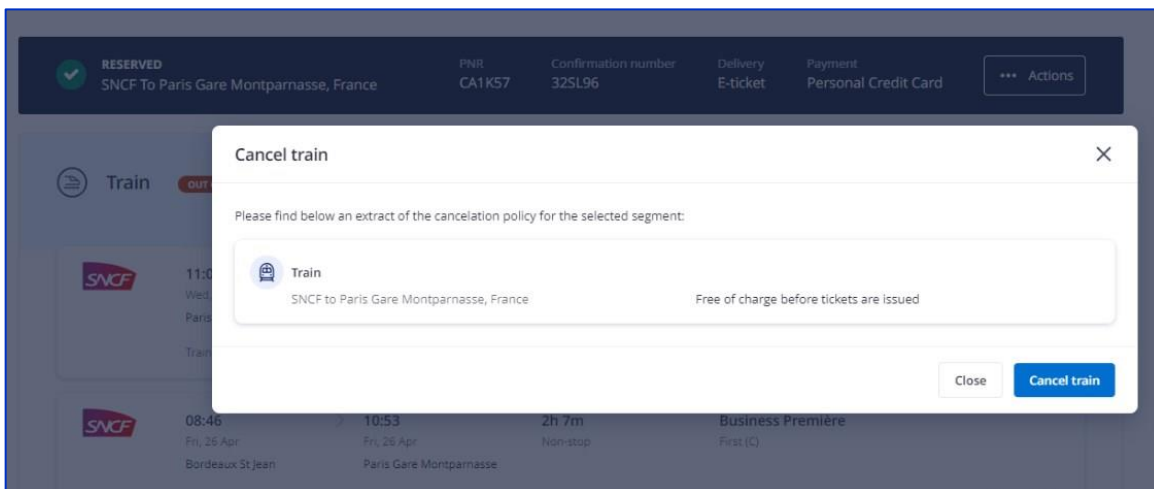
RESERVED
SNCF To Paris Gare Montparnasse, France

PNR
CA1K57

Confirmation number
32SL96

Delivery
E-ticket

Payment
Personal Credit Card

••• Actions

Train OUT

SNCF 11:0 Wed Paris Train

SNCF 08:46 Fri, 26 Apr Bordeaux St Jean

10:53 Fri, 26 Apr Paris Gare Montparnasse

2h 7m Non-stop

Business Première First (C)

Cancel train

×

Please find below an extract of the cancelation policy for the selected segment:

Train
SNCF to Paris Gare Montparnasse, France

Free of charge before tickets are issued

Close

Cancel train